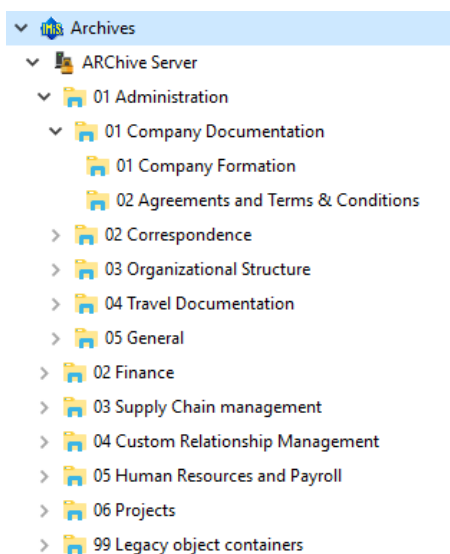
Archives
ARChive Server
01 Administration
01 Company Documentation
01 Company Formation
02 Agreements and Terms & Conditions
02 Correspondence
03 Organizational Structure
04 Travel Documentation
05 General
02 Finance
03 Supply Chain management
04 Custom Relationship Management
05 Human Resources and Payroll
06 Projects
99 Legacy object containers